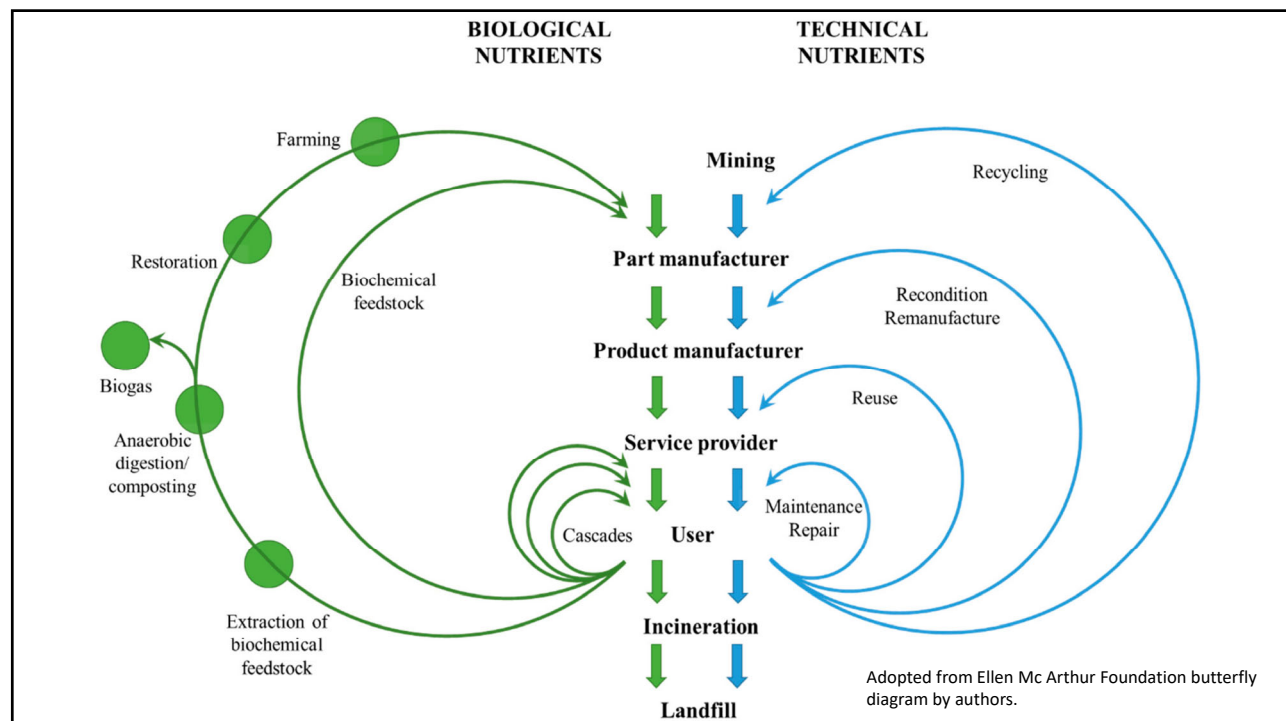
BIOLOGICAL NUTRIENTS

TECHNICAL NUTRIENTS

Farming

Restoration

Biogas

Anaerobic digestion/ composting

Extraction of biochemical feedstock

Biochemical feedstock

Cascades

Mining

Part manufacturer

Product manufacturer

Service provider

User

Incineration

Landfill

Recycling

Recondition Remanufacture

Reuse

Maintenance Repair

Adopted from Ellen Mc Arthur Foundation butterfly diagram by authors.